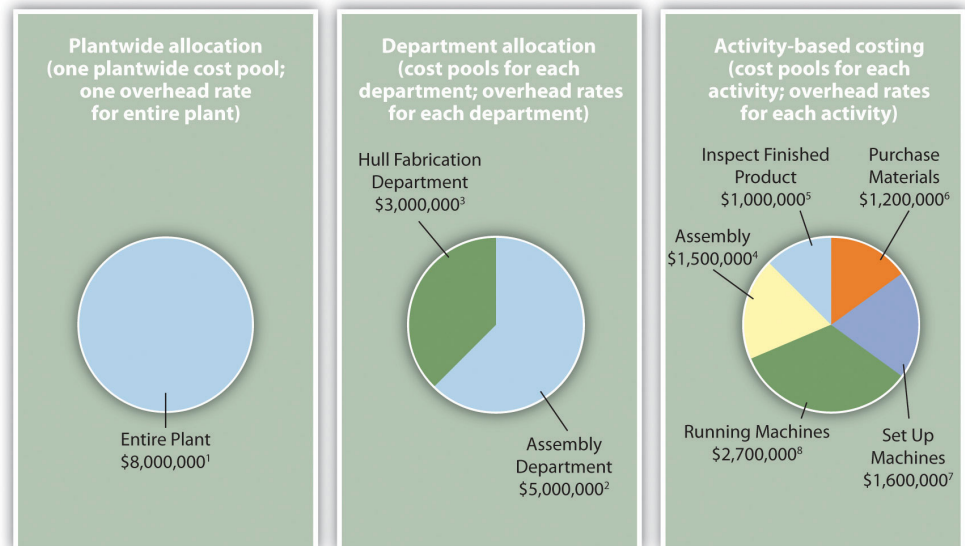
Plantwide allocation (one plantwide cost pool; one overhead rate for entire plant)

Entire Plant
$8,000,000^{1}$

Department allocation (cost pools for each department; overhead rates for each department)

Hull Fabrication Department
$3,000,000^{3}$

Assembly Department
$5,000,000^{2}$

Activity-based costing (cost pools for each activity; overhead rates for each activity)

Inspect Finished Product
$1,000,000^{5}$

Purchase Materials
$1,200,000^{6}$

Assembly
$1,500,000^{4}$

Running Machines
$2,700,000^{8}$

Set Up Machines
$1,600,000^{7}$